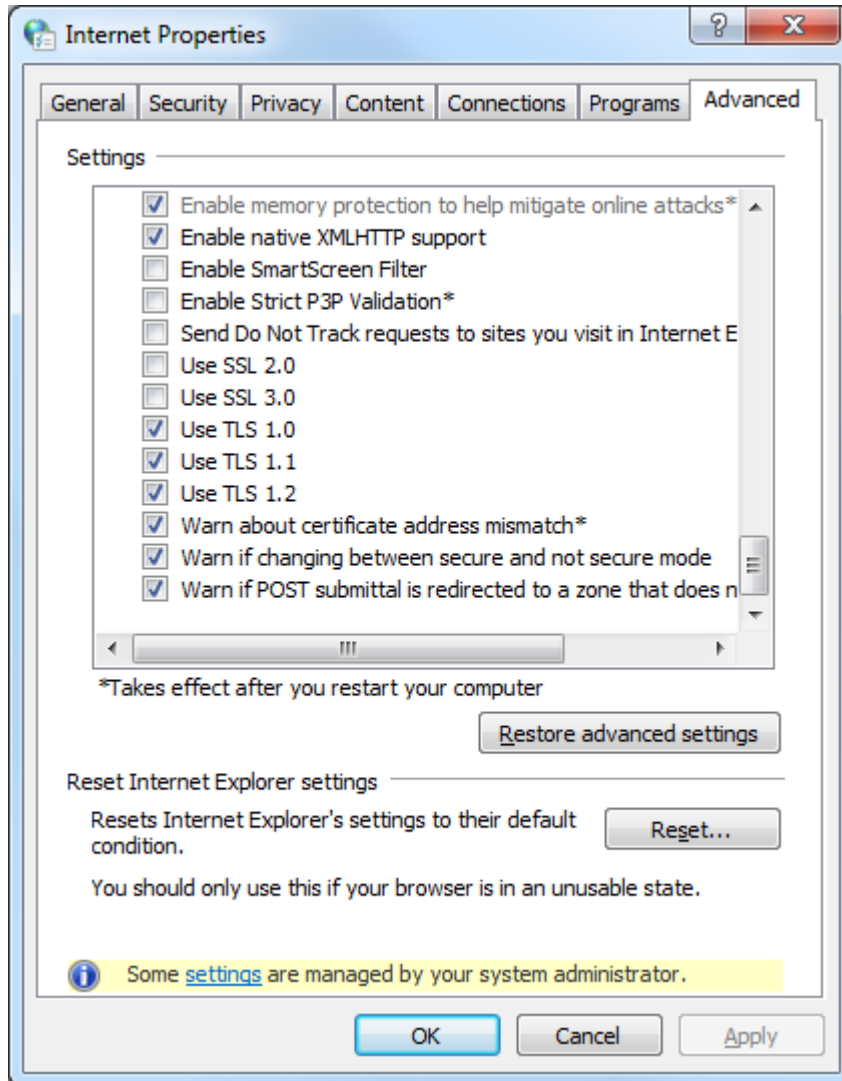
Internet Properties

?
X

General | Security | Privacy | Content | Connections | Programs | Advanced

Settings

Enable memory protection to help mitigate online attacks*
Enable native XMLHTTP support
Enable SmartScreen Filter
Enable Strict P3P Validation*
Send Do Not Track requests to sites you visit in Internet E
Use SSL 2.0
Use SSL 3.0
Use TLS 1.0
Use TLS 1.1
Use TLS 1.2
Warn about certificate address mismatch*
Warn if changing between secure and not secure mode
Warn if POST submittal is redirected to a zone that does n

*Takes effect after you restart your computer

Restore advanced settings

Reset Internet Explorer settings

Resets Internet Explorer's settings to their default condition.

Reset...

You should only use this if your browser is in an unusable state.

Some settings are managed by your system administrator.

OK | Cancel | Apply